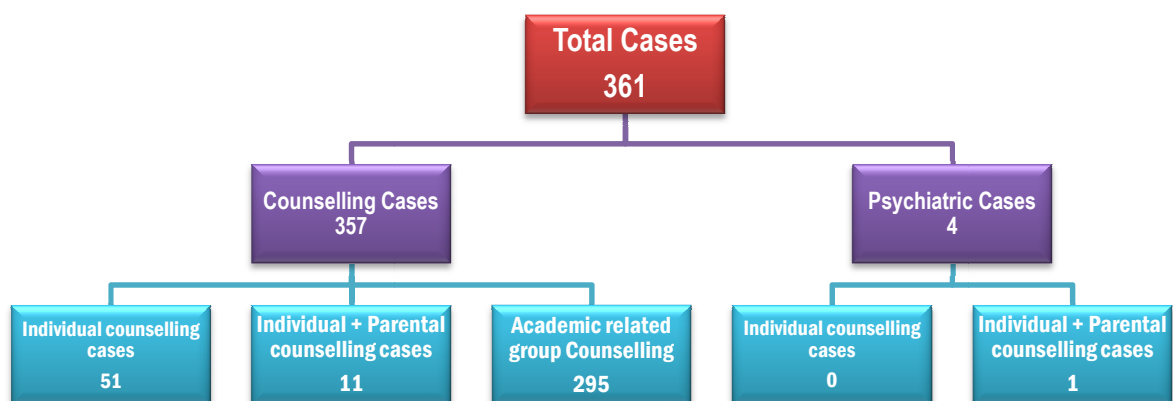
Total Cases
361

Counselling Cases
357

Psychiatric Cases
4

Individual counselling cases
51

Individual + Parental counselling cases
11

Academic related group Counselling
295

Individual counselling cases
0

Individual + Parental counselling cases
1